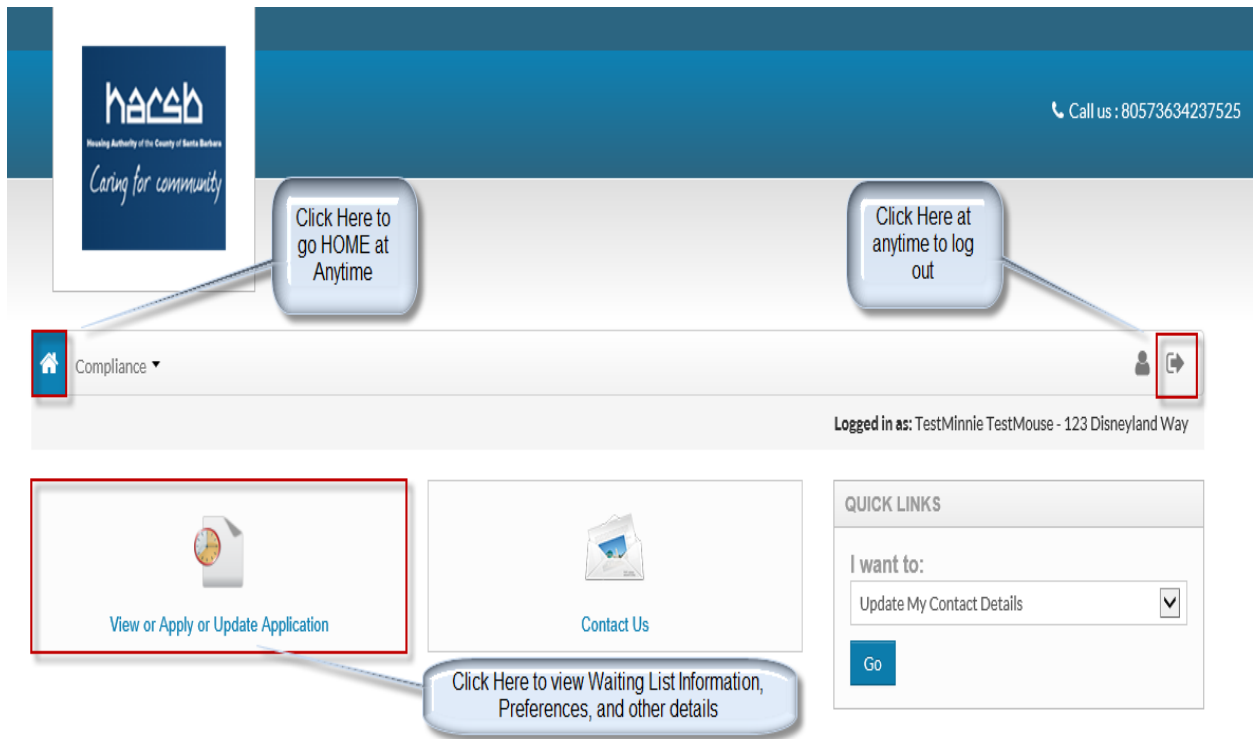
hacsb
Housing Authority of the County of Santa Barbara
Caring for community

Call us : 80573634237525

Click Here to go HOME at Anytime

Click Here at anytime to log out

Compliance ▾

Logged in as: TestMinnie TestMouse - 123 Disneyland Way

View or Apply or Update Application

Contact Us

QUICK LINKS

I want to:

Update My Contact Details

Go

Click Here to view Waiting List Information, Preferences, and other details